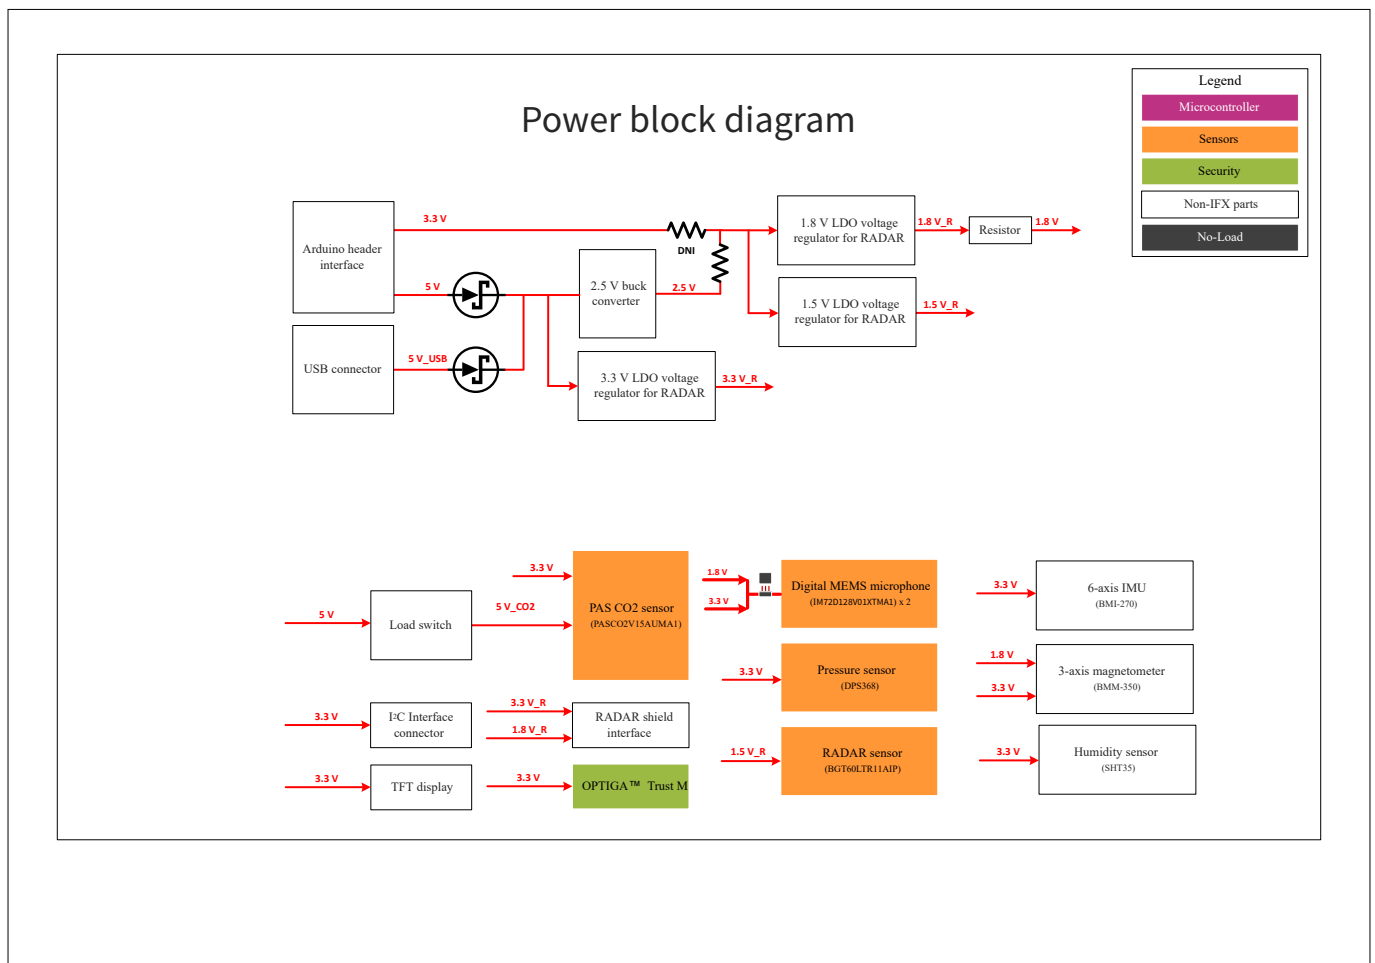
Power block diagram

Legend
Microcontroller
Sensors
Security
Non-IFX parts
No-Load

Arduino header interface
3.3 V
DNI
5 V
2.5 V buck converter
2.5 V
1.8 V LDO voltage regulator for RADAR
1.8 V_R
Resistor
1.8 V
1.5 V LDO voltage regulator for RADAR
1.5 V_R
USB connector
5 V_USB
3.3 V LDO voltage regulator for RADAR
3.3 V_R

5 V
Load switch
5 V_CO2
3.3 V
PAS CO2 sensor
(PASCO2V15AUMA1)
1.8 V
3.3 V
Digital MEMS microphone
(IM72D128V01XTMA1) x 2
3.3 V
6-axis IMU
(BMI-270)
3.3 V
Pressure sensor
(DPS368)
1.8 V
3.3 V
3-axis magnetometer
(BMM-350)
3.3 V
I²C Interface connector
3.3 V_R
1.8 V_R
RADAR shield interface
1.5 V_R
RADAR sensor
(BGT60LTR11AIP)
3.3 V
Humidity sensor
(SHT35)
3.3 V
TFT display
3.3 V
OPTIGA™ Trust M